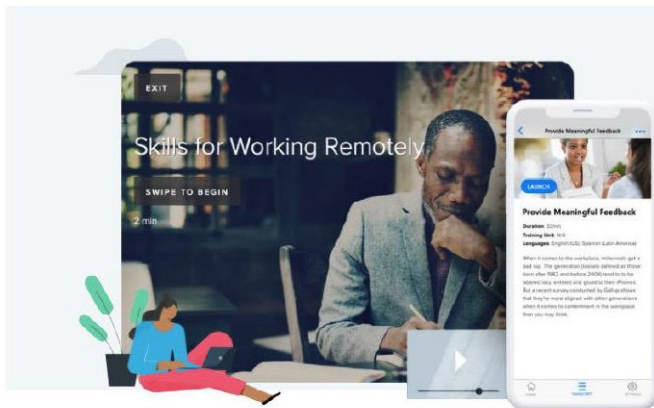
EXIT

Skills for Working Remotely

SWIPE TO BEGIN

2 min

Provide Meaningful Feedback

LAUNCH

Provide Meaningful Feedback

Duration: 32min
Training Unit: N/A
Languages: English (US), Spanish (Latin America)

When it comes to the workplace, millennials get a bad rap. The generation (loosely defined as those born after 1980 and before 2000) tend to be labeled lazy, entitled and glued to their iPhones. But a recent survey conducted by Gallup shows that they're more aligned with other generations when it comes to contentment in the workplace than you may think.

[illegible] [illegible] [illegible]